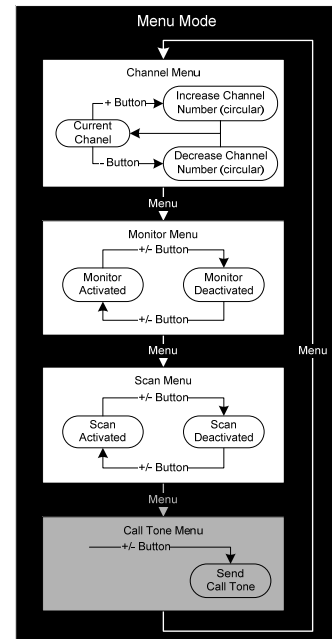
Menu Mode

Channel Menu

+ Button

Increase Channel Number (circular)

Current Chanel

- Button

Decrease Channel Number (circular)

Menu

Monitor Menu

+/- Button

Monitor Activated

Monitor Deactivated

+/- Button

Menu

Menu

Scan Menu

+/- Button

Scan Activated

Scan Deactivated

+/- Button

Menu

Call Tone Menu

+/- Button

Send Call Tone